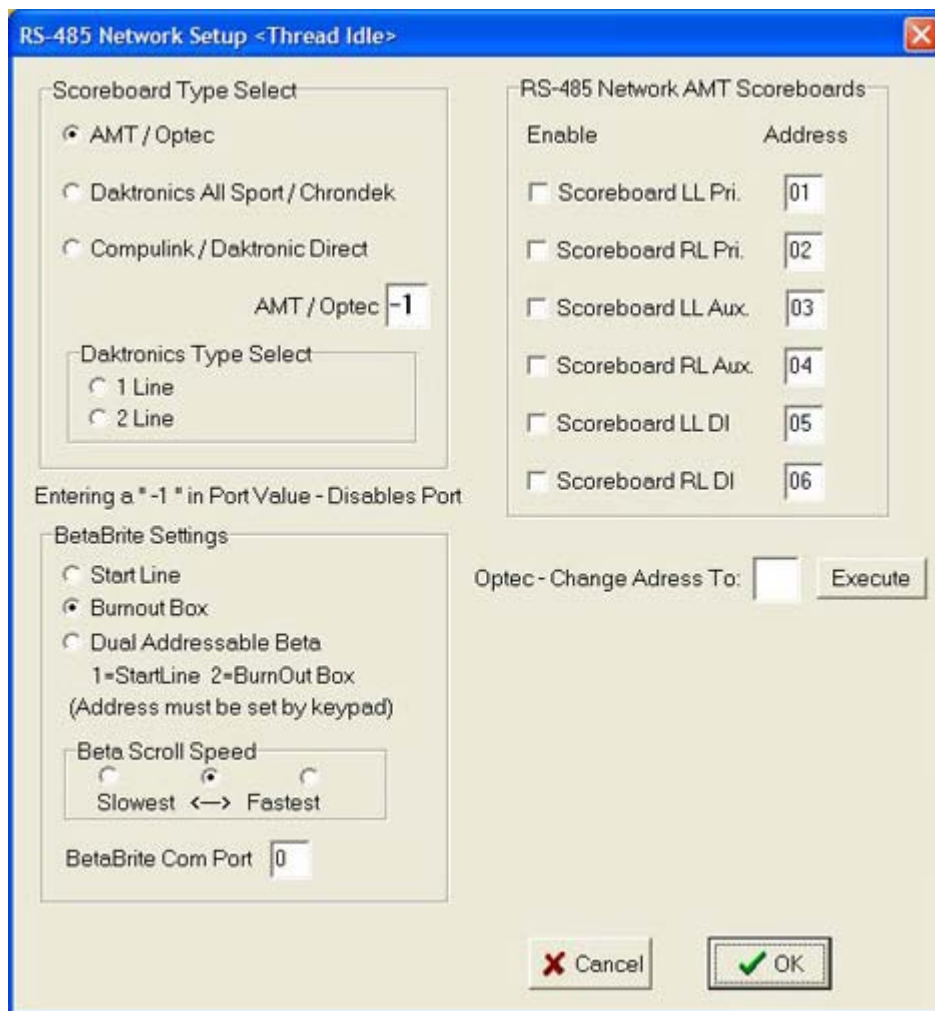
RS-485 Network Setup <Thread Idle>

Scoreboard Type Select

AMT / Optec

Daktronics All Sport / Chrondek

Compulink / Daktronic Direct

AMT / Optec -1

Daktronics Type Select

1 Line

2 Line

Entering a " -1 " in Port Value - Disables Port

BetaBrite Settings

Start Line

Burnout Box

Dual Addressable Beta

1=StartLine 2=BurnOut Box

(Address must be set by keypad)

Beta Scroll Speed

Slowest <—> Fastest

BetaBrite Com Port 0

RS-485 Network AMT Scoreboards

Enable Address

Scoreboard LL Pri. 01

Scoreboard RL Pri. 02

Scoreboard LL Aux. 03

Scoreboard RL Aux. 04

Scoreboard LL DI 05

Scoreboard RL DI 06

Optec - Change Adress To: Execute

Cancel

OK